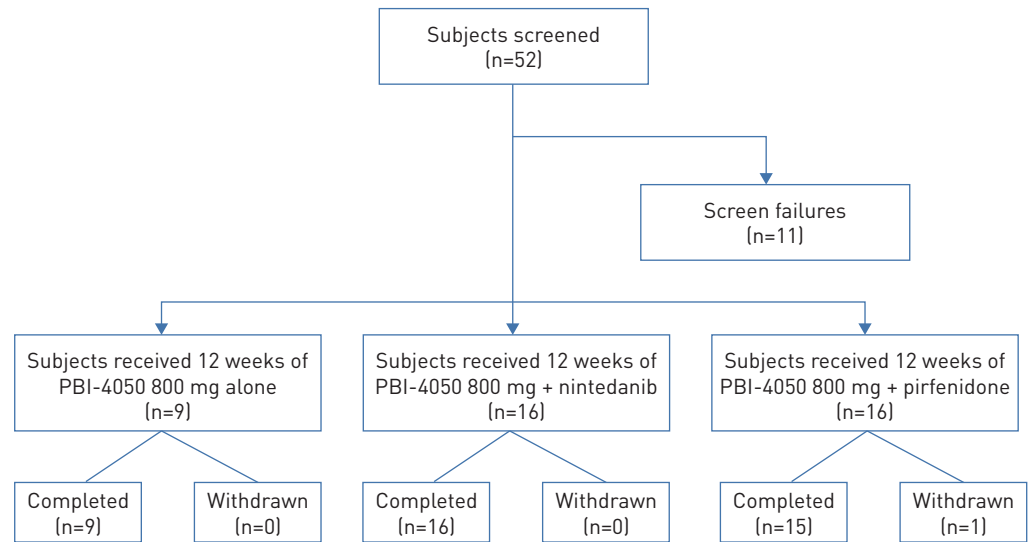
Subjects screened
(n=52)

Screen failures
(n=11)

Subjects received 12 weeks of PBI-4050 800 mg alone
(n=9)

Subjects received 12 weeks of PBI-4050 800 mg + nintedanib
(n=16)

Subjects received 12 weeks of PBI-4050 800 mg + pirfenidone
(n=16)

Completed
(n=9)

Withdrawn
(n=0)

Completed
(n=16)

Withdrawn
(n=0)

Completed
(n=15)

Withdrawn
(n=1)